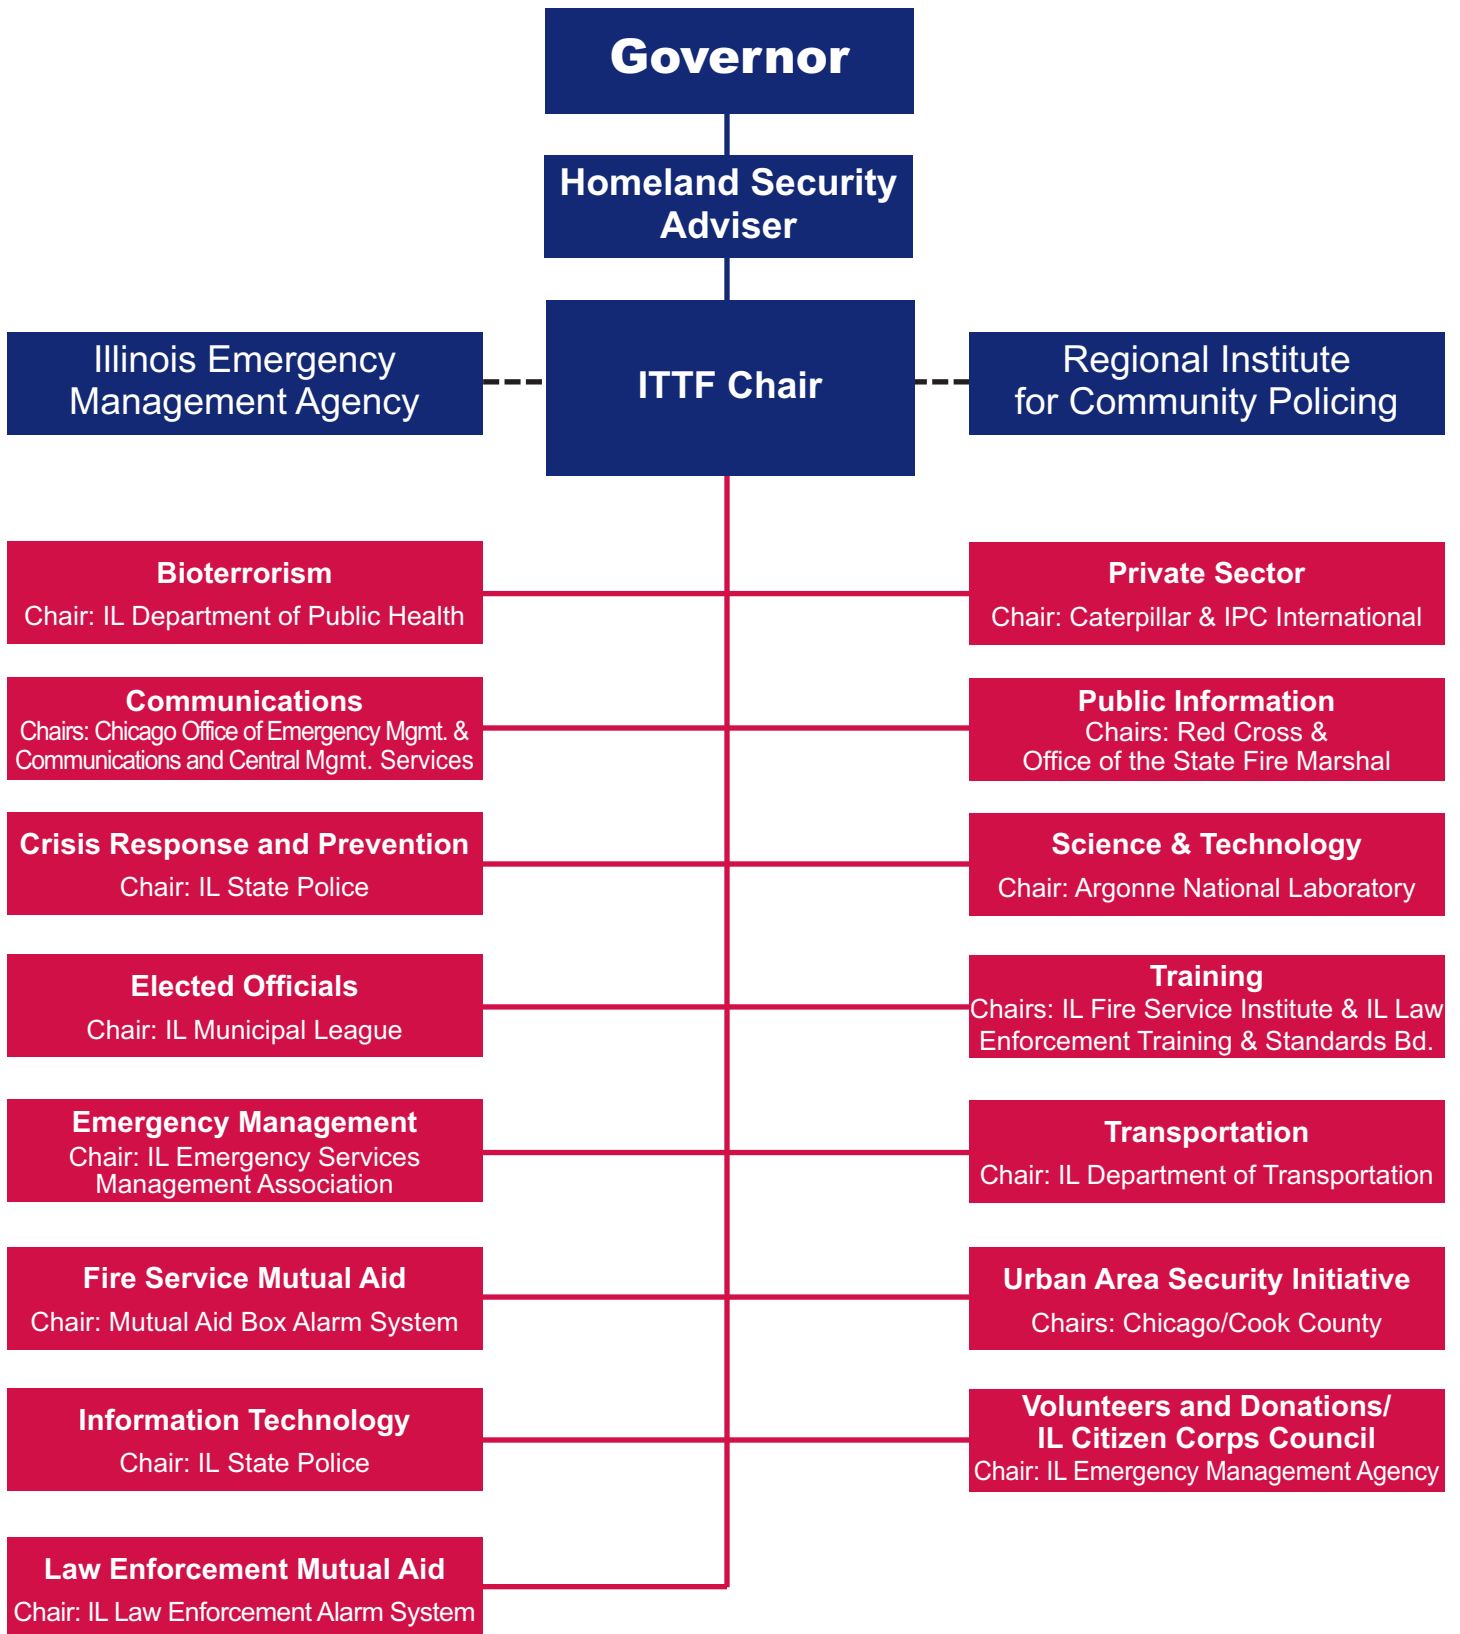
Governor

Homeland Security Adviser

Illinois Emergency Management Agency

ITTF Chair

Regional Institute for Community Policing

Bioterrorism
Chair: IL Department of Public Health

Private Sector
Chair: Caterpillar & IPC International

Communications
Chairs: Chicago Office of Emergency Mgmt. & Communications and Central Mgmt. Services

Public Information
Chairs: Red Cross & Office of the State Fire Marshal

Crisis Response and Prevention
Chair: IL State Police

Science & Technology
Chair: Argonne National Laboratory

Elected Officials
Chair: IL Municipal League

Training
Chairs: IL Fire Service Institute & IL Law Enforcement Training & Standards Bd.

Emergency Management
Chair: IL Emergency Services Management Association

Transportation
Chair: IL Department of Transportation

Fire Service Mutual Aid
Chair: Mutual Aid Box Alarm System

Urban Area Security Initiative
Chairs: Chicago/Cook County

Information Technology
Chair: IL State Police

Volunteers and Donations/ IL Citizen Corps Council
Chair: IL Emergency Management Agency

Law Enforcement Mutual Aid
Chair: IL Law Enforcement Alarm System